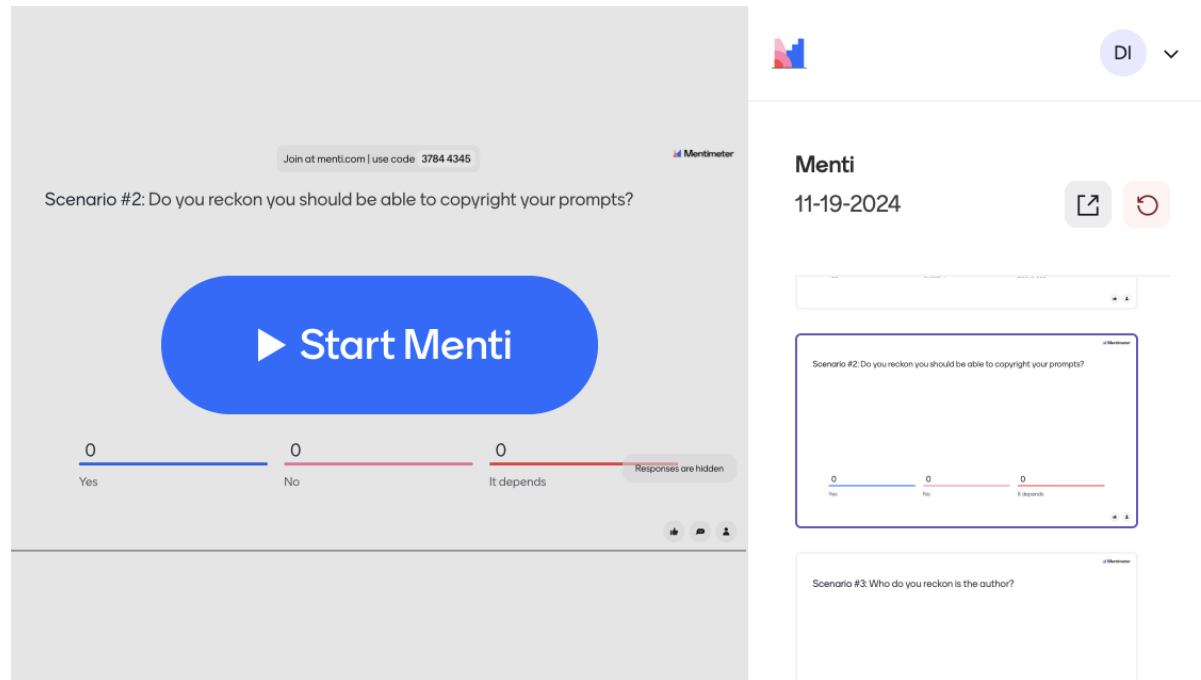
Join at menti.com | use code 3784 4345

Mentimeter

Scenario #2: Do you reckon you should be able to copyright your prompts?

Start Menti

0
Yes

0
No

0
It depends

Responses are hidden

DI

Menti

11-19-2024

Mentimeter

Scenario #2: Do you reckon you should be able to copyright your prompts?

0
Yes

0
No

0
It depends

Mentimeter

Scenario #3: Who do you reckon is the author?